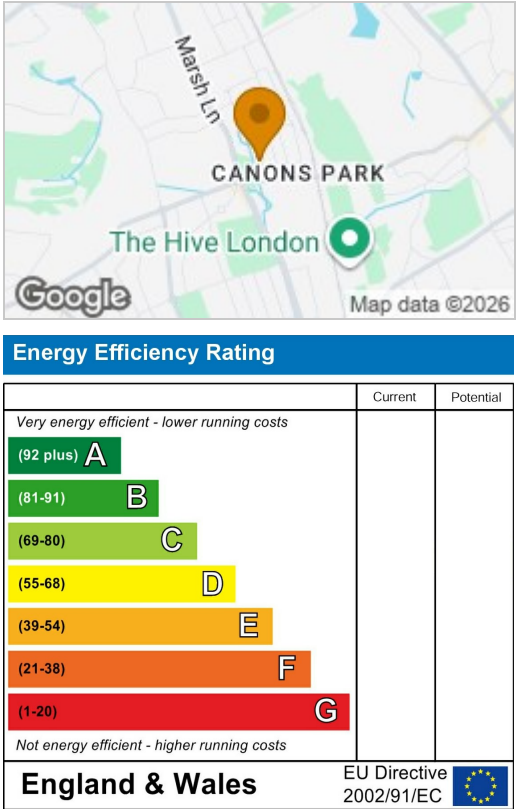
Marsh Ln
CANONS PARK
The Hive London
Google
Map data ©2026

Energy Efficiency Rating

| | Current | Potential |
|---|---|---|
| Very energy efficient - lower running costs | | |
| (92 plus) A | | |
| (81-91) B | | |
| (69-80) C | | |
| (55-68) D | | |
| (39-54) E | | |
| (21-38) F | | |
| (1-20) G | | |
| Not energy efficient - higher running costs | | |

England & Wales
EU Directive 2002/91/EC